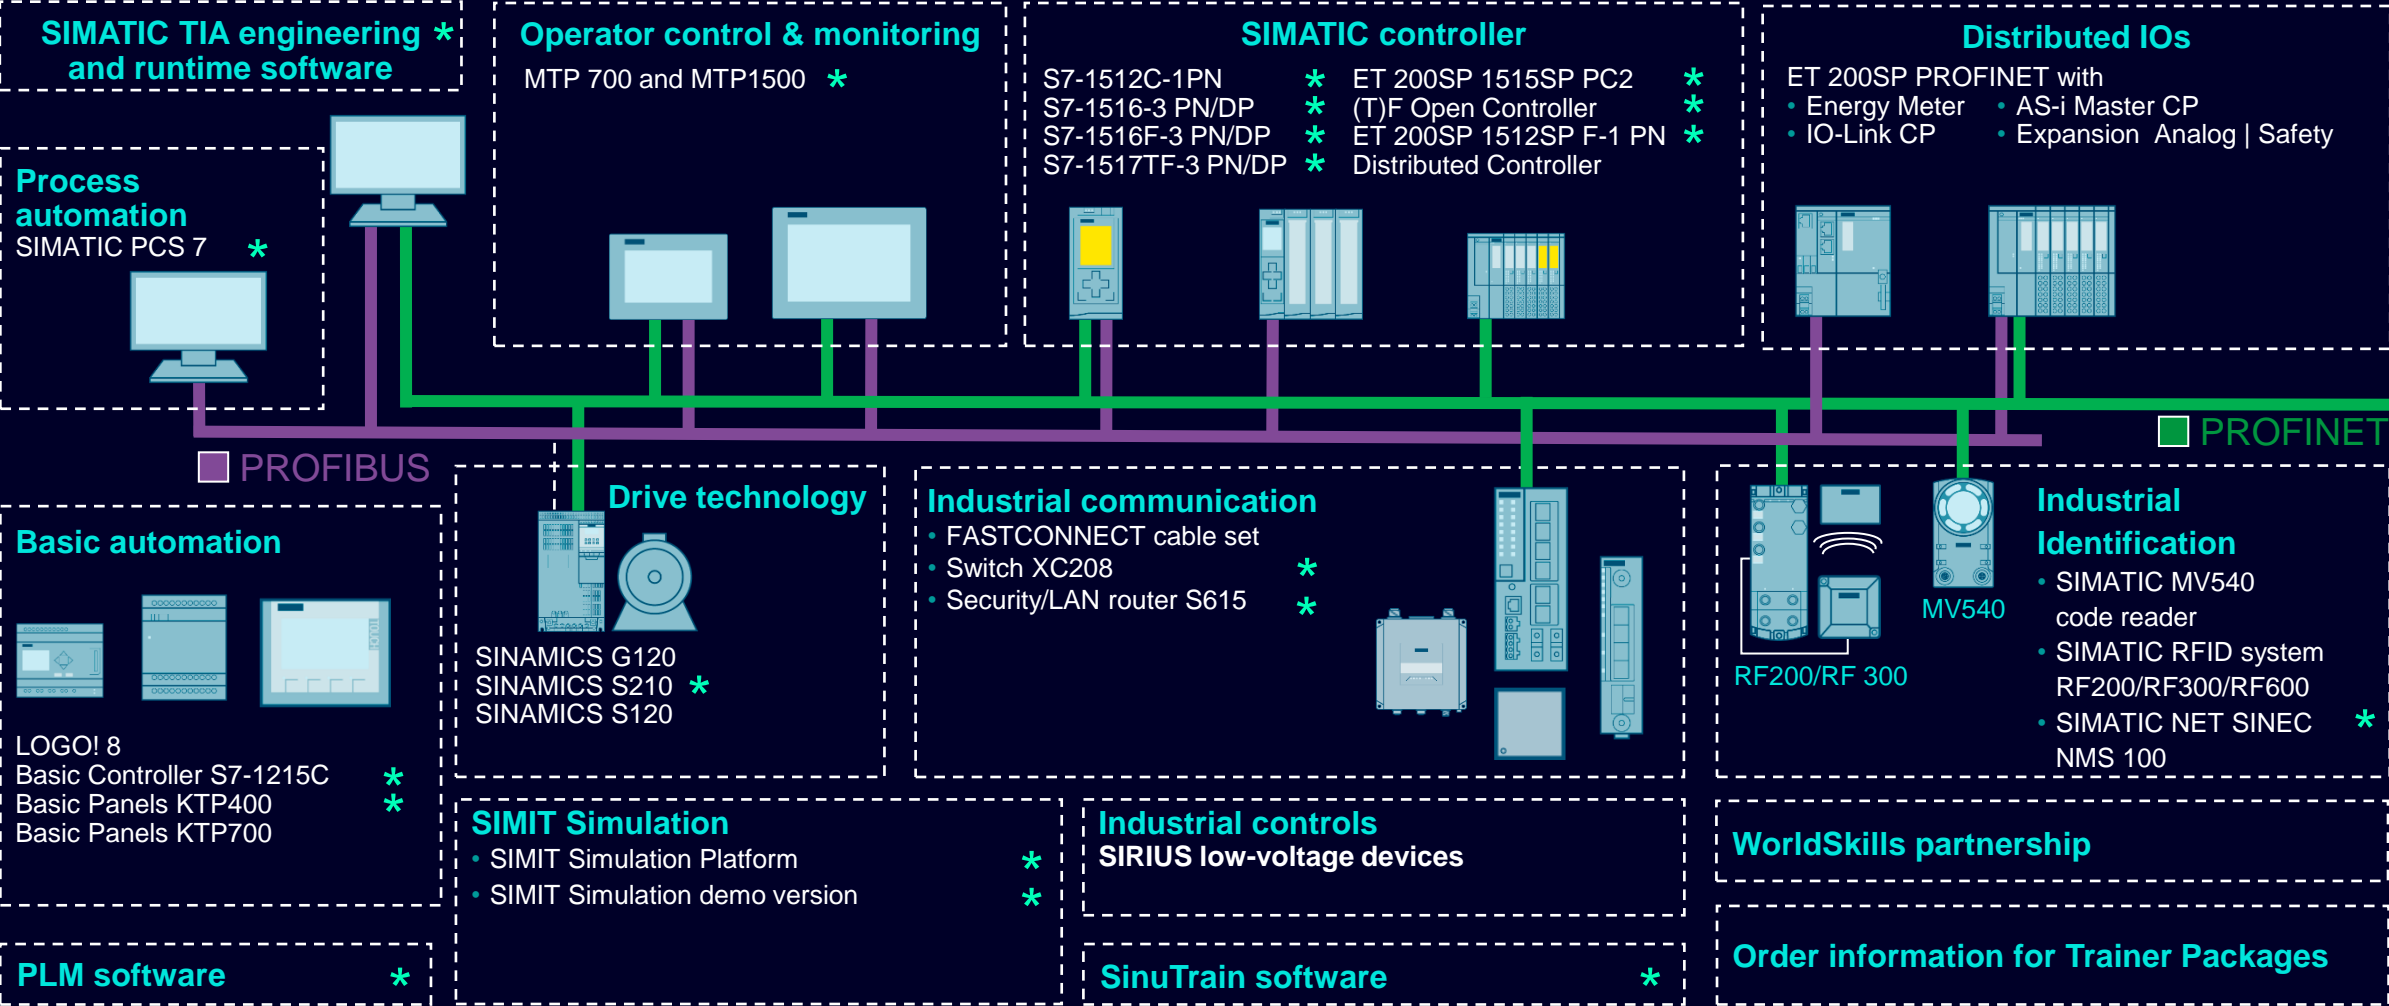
SIMATIC TIA engineering and runtime software *

Operator control & monitoring
MTP 700 and MTP1500 *

SIMATIC controller
S7-1512C-1PN *
S7-1516-3 PN/DP *
S7-1516F-3 PN/DP *
S7-1517TF-3 PN/DP *
ET 200SP 1515SP PC2 *
(T)F Open Controller *
ET 200SP 1512SP F-1 PN *
Distributed Controller

Distributed IOs
ET 200SP PROFINET with
• Energy Meter
• IO-Link CP
• AS-i Master CP
• Expansion Analog | Safety

Process automation
SIMATIC PCS 7 *

PROFIBUS

PROFINET

Basic automation
LOGO! 8
Basic Controller S7-1215C *
Basic Panels KTP400 *
Basic Panels KTP700

Drive technology
SINAMICS G120
SINAMICS S210 *
SINAMICS S120

Industrial communication
• FASTCONNECT cable set
• Switch XC208 *
• Security/LAN router S615 *

RF200/RF 300
MV540

Industrial Identification
• SIMATIC MV540 code reader
• SIMATIC RFID system RF200/RF300/RF600
• SIMATIC NET SINEC NMS 100 *

SIMIT Simulation
• SIMIT Simulation Platform *
• SIMIT Simulation demo version *

Industrial controls
SIRIUS low-voltage devices

WorldSkills partnership

PLM software *

SinuTrain software *

Order information for Trainer Packages